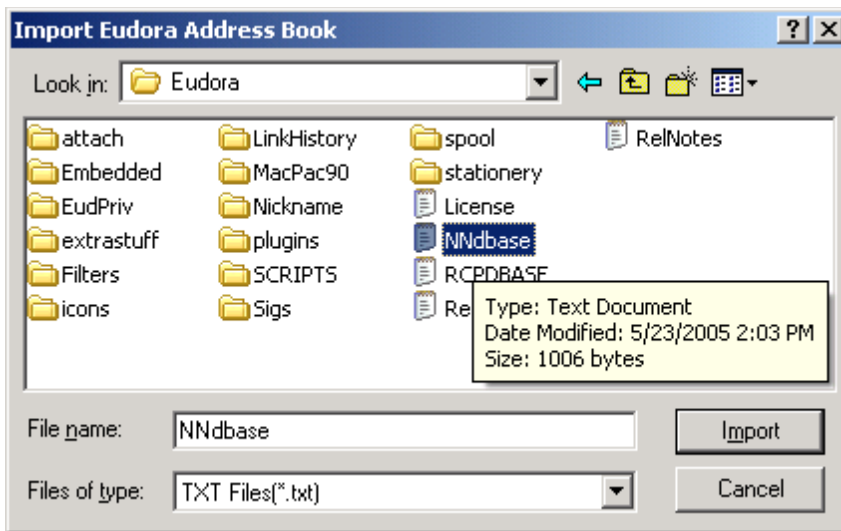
Import Eudora Address Book

?

X

Look in: Eudora

attach

Embedded

EudPriv

extrastuff

Filters

icons

LinkHistory

MacPac90

Nickname

plugins

SCRIPTS

Sigs

spool

stationery

License

NNdbase

RCPDBASE

Re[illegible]

RelNotes

Type: Text Document
Date Modified: 5/23/2005 2:03 PM
Size: 1006 bytes

File name: NNdbase

Import

Files of type: TXT Files(*.txt)

Cancel